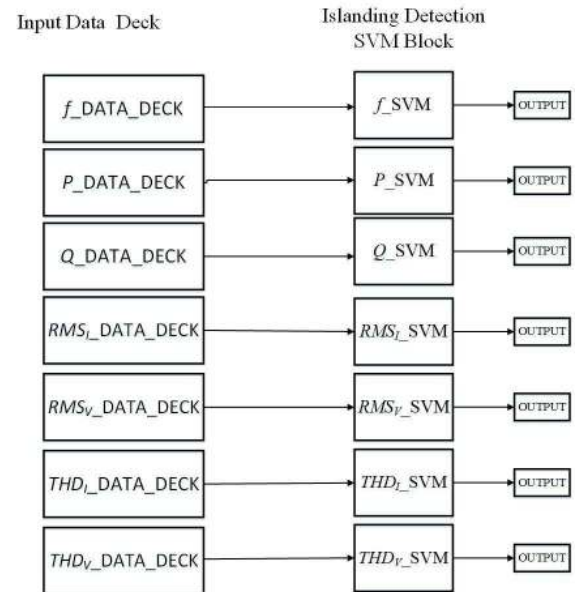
Input Data Deck

Islanding Detection SVM Block

$f$_DATA_DECK

$f$_SVM

OUTPUT

$P$_DATA_DECK

$P$_SVM

OUTPUT

$Q$_DATA_DECK

$Q$_SVM

OUTPUT

$RMS_I$_DATA_DECK

$RMS_I$_SVM

OUTPUT

$RMS_V$_DATA_DECK

$RMS_V$_SVM

OUTPUT

$THD_I$_DATA_DECK

$THD_I$_SVM

OUTPUT

$THD_V$_DATA_DECK

$THD_V$_SVM

OUTPUT